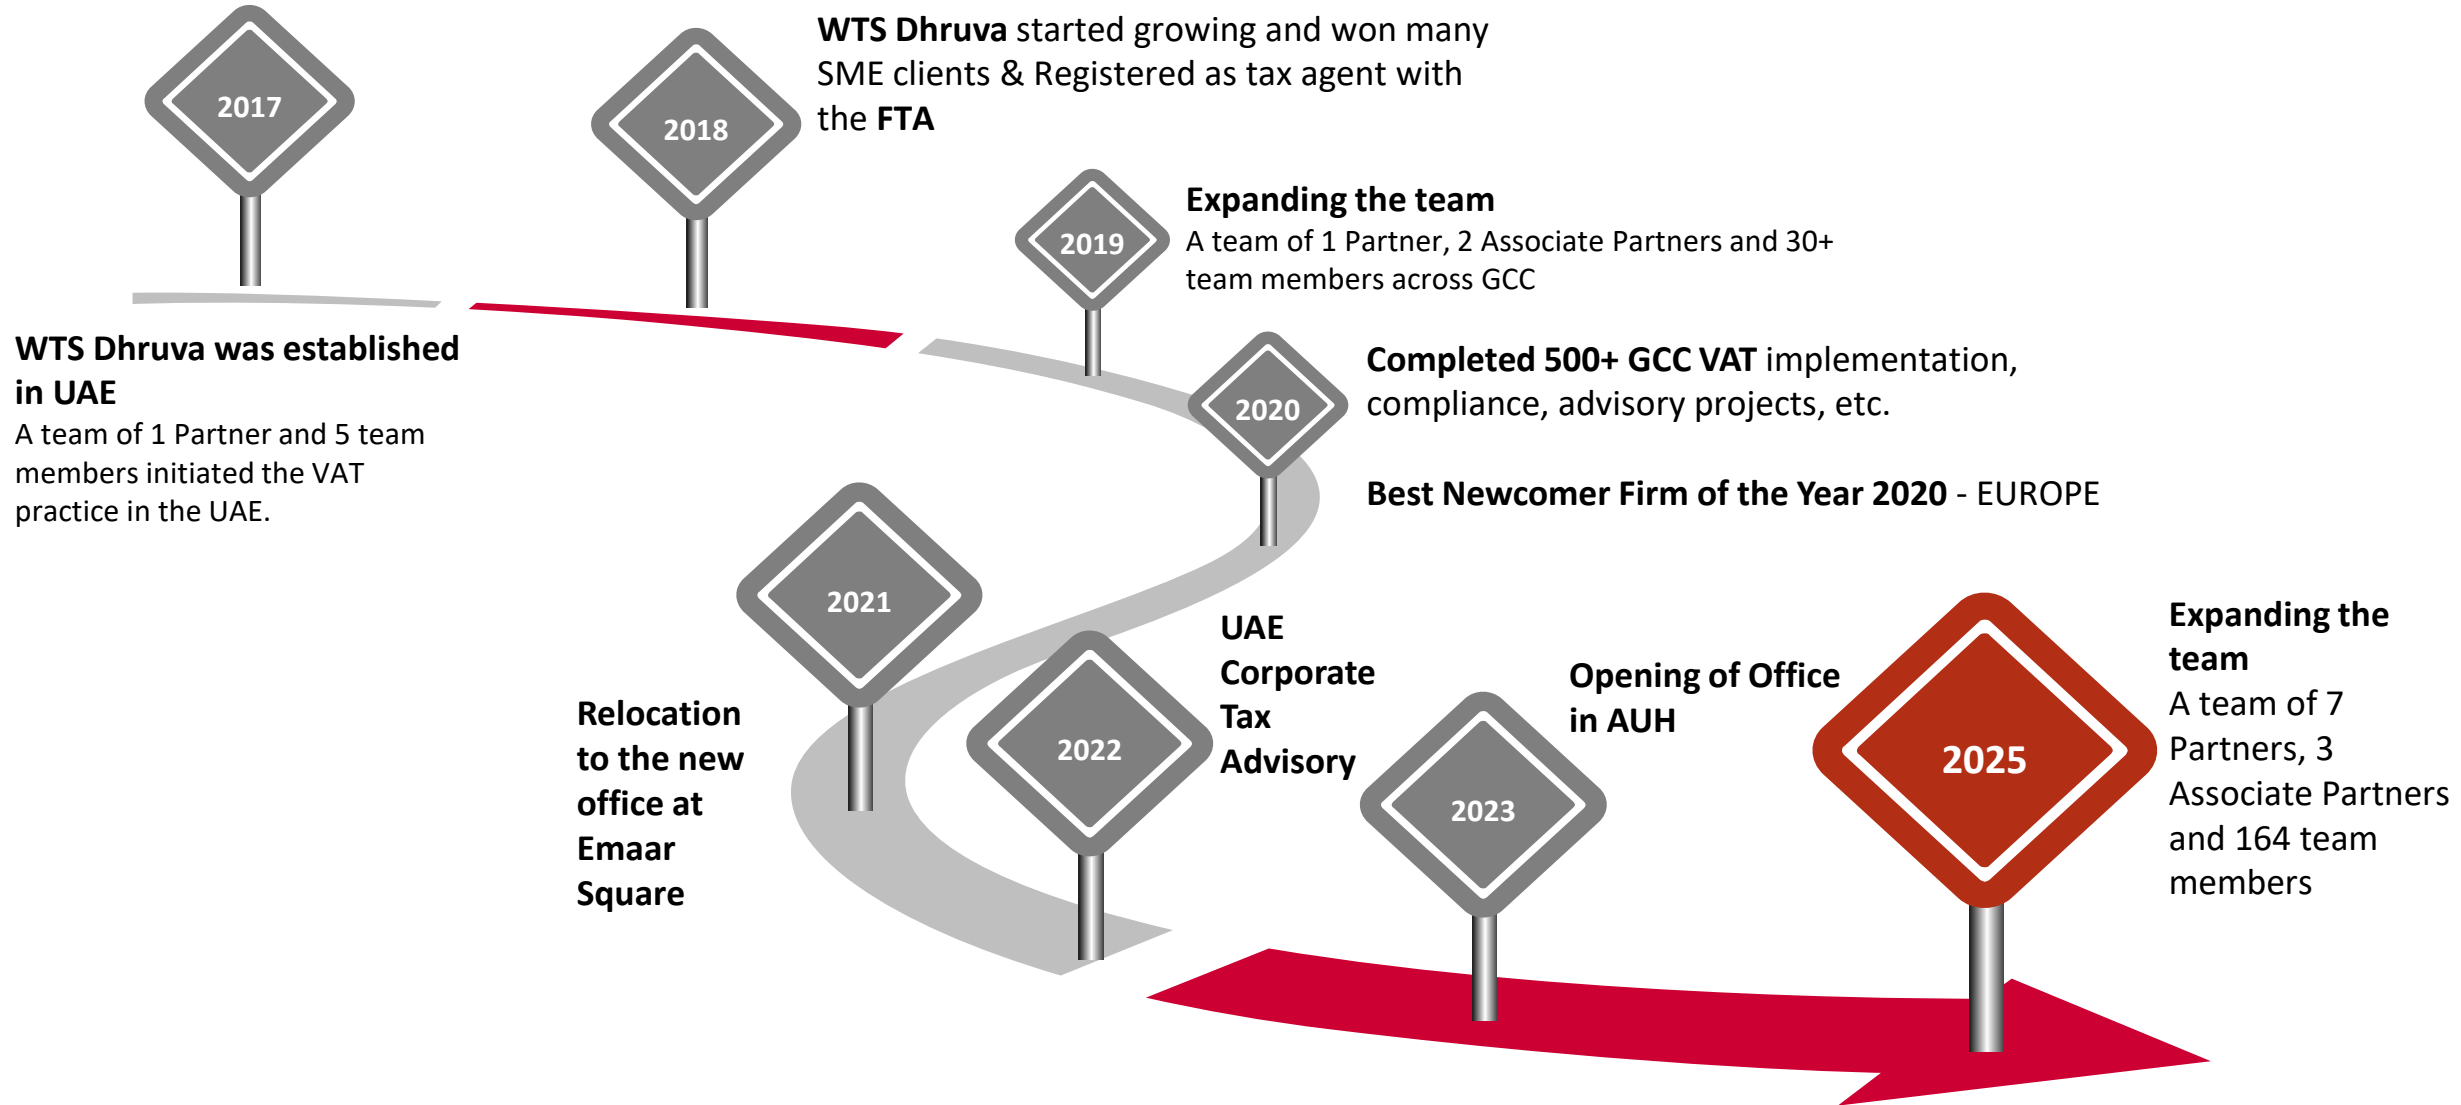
2017

2018

WTS Dhruva started growing and won many SME clients & Registered as tax agent with the FTA

2019

Expanding the team
A team of 1 Partner, 2 Associate Partners and 30+ team members across GCC

WTS Dhruva was established in UAE
A team of 1 Partner and 5 team members initiated the VAT practice in the UAE.

2020

Completed 500+ GCC VAT implementation, compliance, advisory projects, etc.

Best Newcomer Firm of the Year 2020 - EUROPE

2021

Relocation to the new office at Emaar Square

2022

UAE Corporate Tax Advisory

2023

Opening of Office in AUH

2025

Expanding the team
A team of 7 Partners, 3 Associate Partners and 164 team members